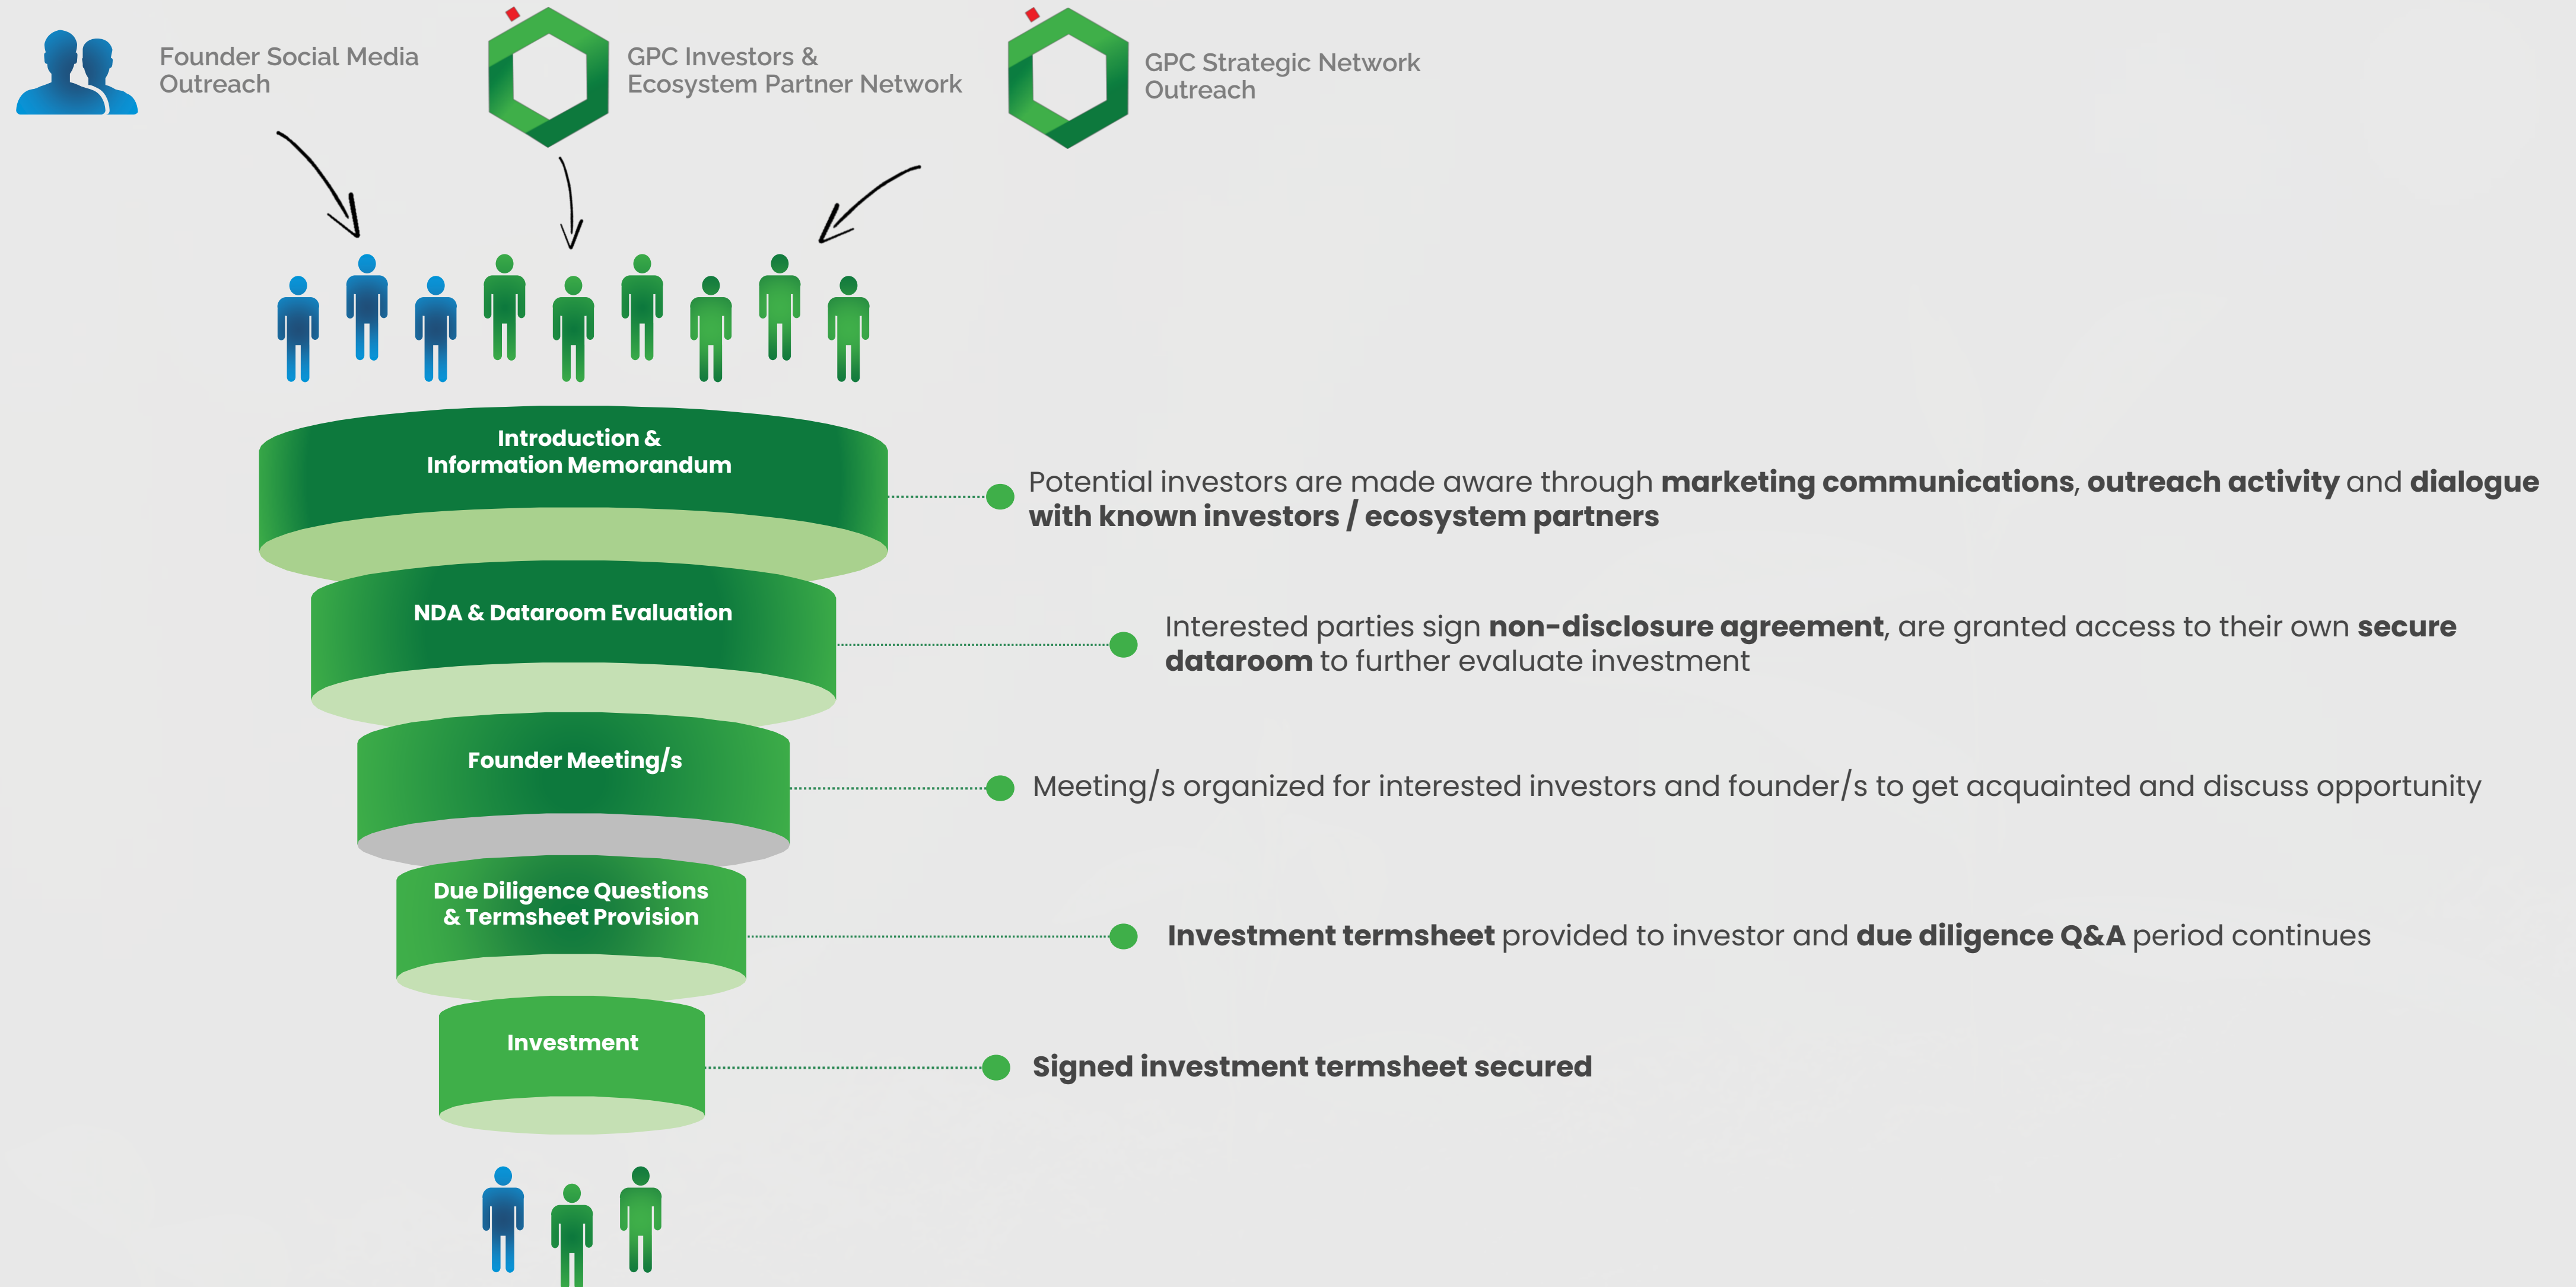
Founder Social Media Outreach

GPC Investors & Ecosystem Partner Network

GPC Strategic Network Outreach

Introduction & Information Memorandum

Potential investors are made aware through **marketing communications**, **outreach activity** and **dialogue with known investors / ecosystem partners**

NDA & Dataroom Evaluation

Interested parties sign **non-disclosure agreement**, are granted access to their own **secure dataroom** to further evaluate investment

Founder Meeting/s

Meeting/s organized for interested investors and founder/s to get acquainted and discuss opportunity

Due Diligence Questions & Termsheet Provision

**Investment termsheet** provided to investor and **due diligence Q&A** period continues

Investment

**Signed investment termsheet secured**